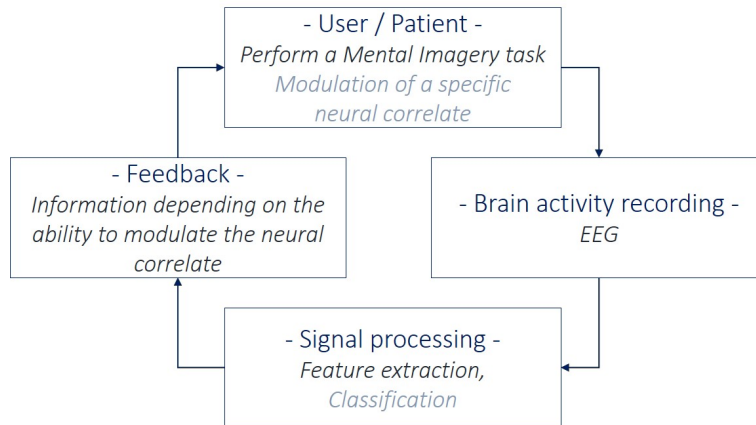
- User / Patient -
Perform a Mental Imagery task
Modulation of a specific neural correlate

- Brain activity recording -
EEG

- Signal processing -
Feature extraction,
Classification

- Feedback -
Information depending on the ability to modulate the neural correlate